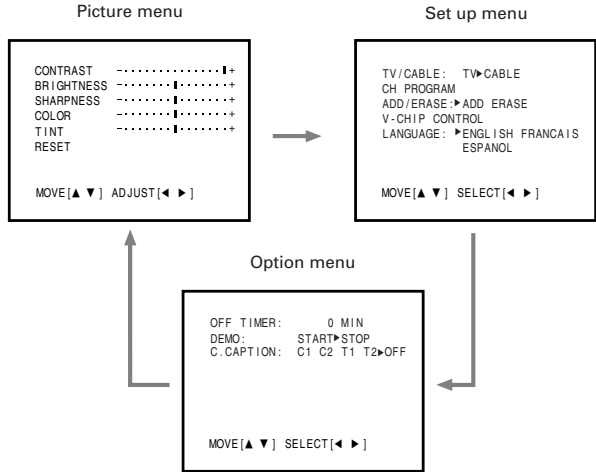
Picture menu

CONTRAST –··············I+
BRIGHTNESS –·······I·······+
SHARPNESS –·······I·······+
COLOR –·······I·······+
TINT –·······I·······+
RESET

MOVE[▲ ▼] ADJUST[◄ ►]

Set up menu

TV/CABLE: TV►CABLE
CH PROGRAM
ADD/ERASE:►ADD ERASE
V-CHIP CONTROL
LANGUAGE: ►ENGLISH FRANCAIS ESPANOL

MOVE[▲ ▼] SELECT[◄ ►]

Option menu

OFF TIMER: 0 MIN
DEMO: START►STOP
C.CAPTION: C1 C2 T1 T2►OFF

MOVE[▲ ▼] SELECT[◄ ►]